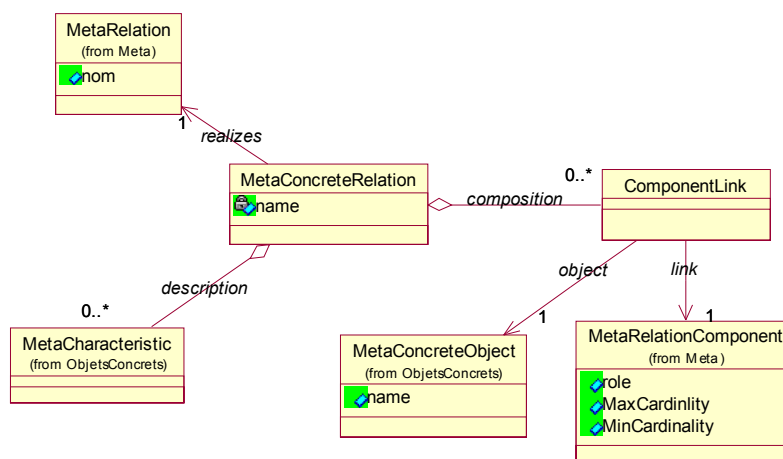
MetaRelation
(from Meta)
nom

1
realizes

MetaConcreteRelation
name

0..*
composition

ComponentLink

description
0..*

object
link
1
1

MetaCharacteristic
(from ObjetsConcrets)

MetaConcreteObject
(from ObjetsConcrets)
name

MetaRelationComponent
(from Meta)
role
MaxCardinlity
MinCardinality